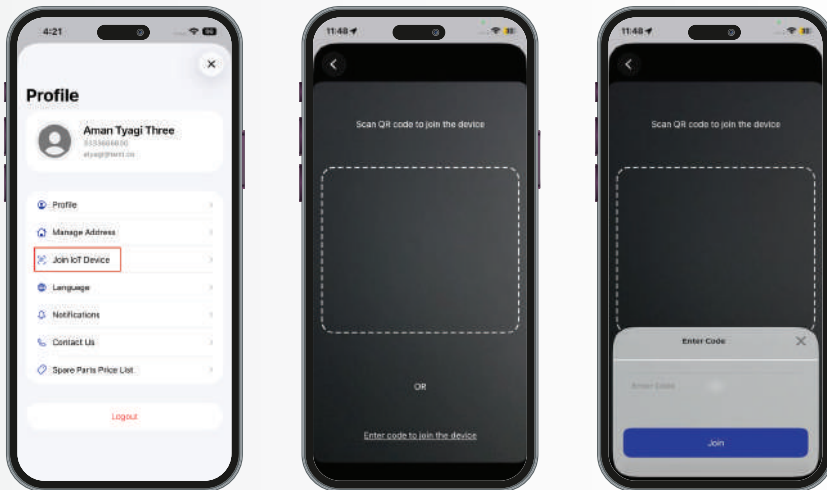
4:21

Profile

Aman Tyagi Three
5535656800
atyagi@lentt.de

Profile
Manage Address
Join IoT Device
Language
Notifications
Contact Us
Spare Parts Price List

Logout

11:48

Scan QR code to join the device

OR

Enter code to join the device

11:48

Scan QR code to join the device

Enter Code

Enter Code

Join